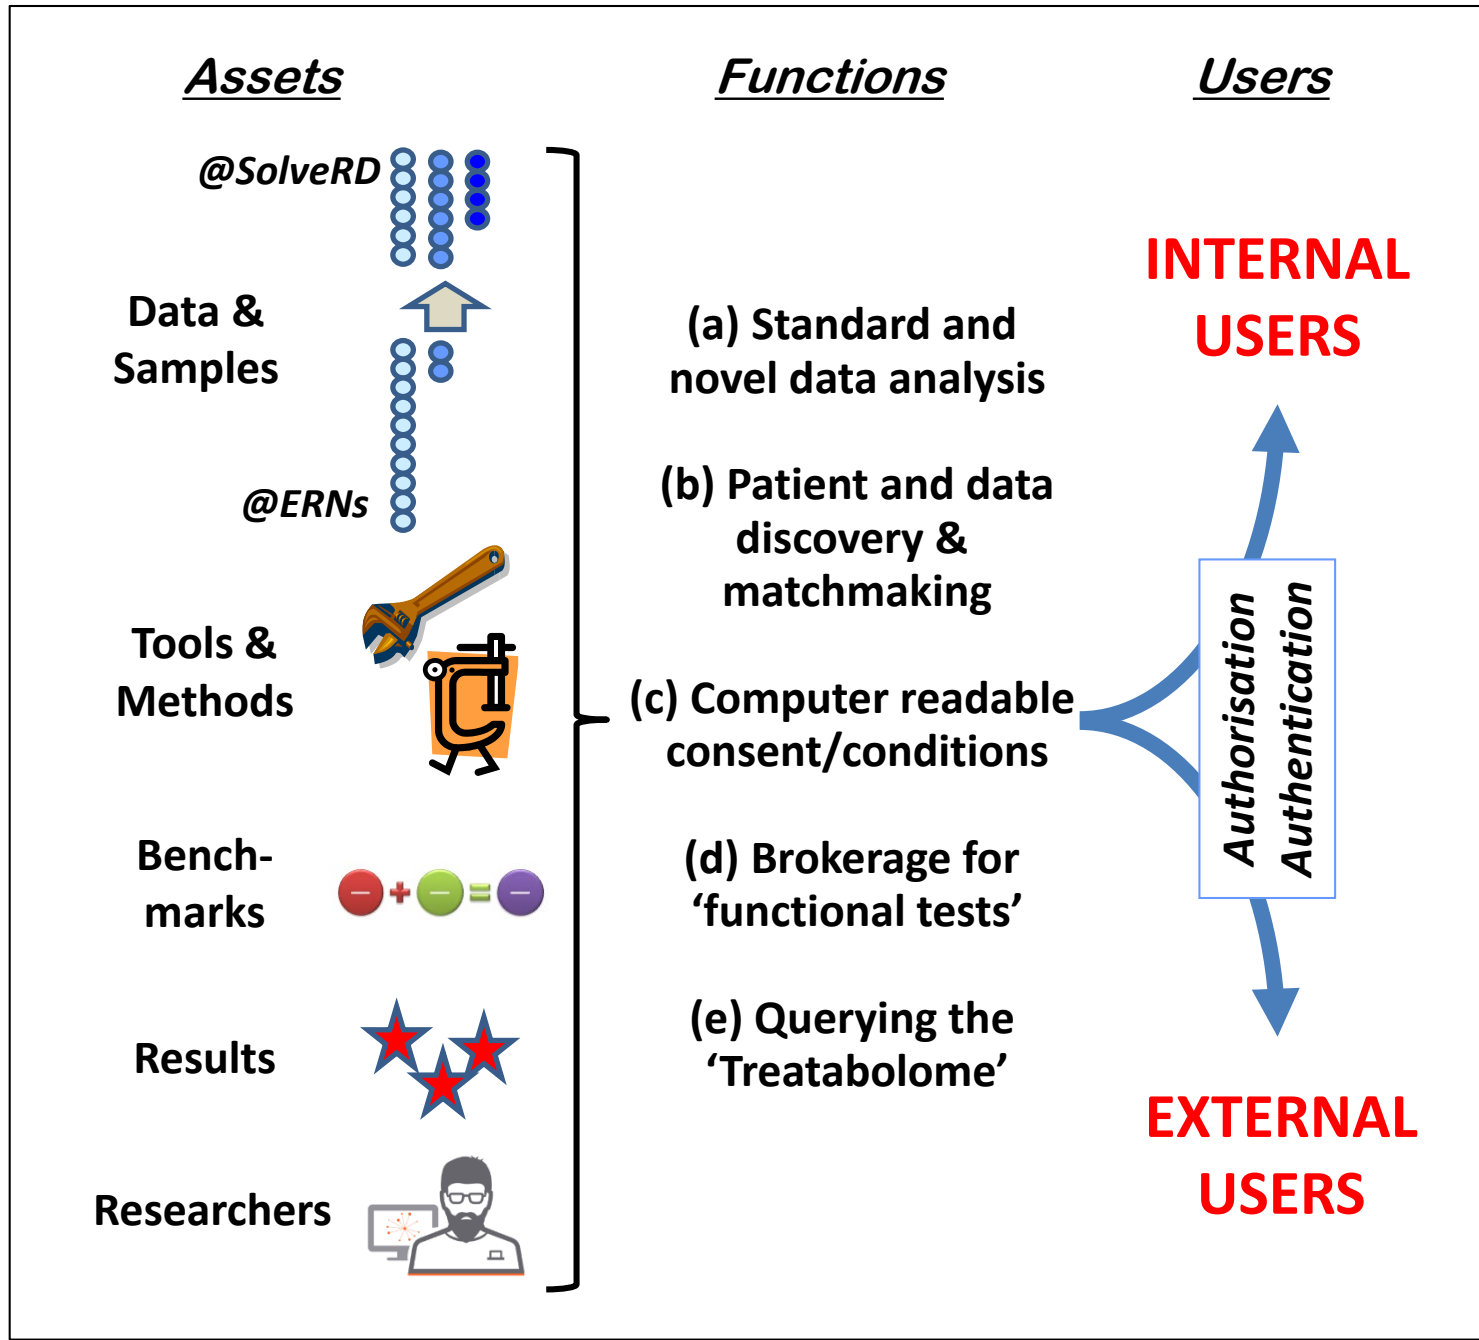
Assets

Functions

Users

@SolveRD

Data & Samples

@ERNs

Tools & Methods

Bench-marks

Results

Researchers

(a) Standard and novel data analysis

(b) Patient and data discovery & matchmaking

(c) Computer readable consent/conditions

(d) Brokerage for ‘functional tests’

(e) Querying the ‘Treatabolome’

INTERNAL USERS

Authorisation
Authentication

EXTERNAL USERS